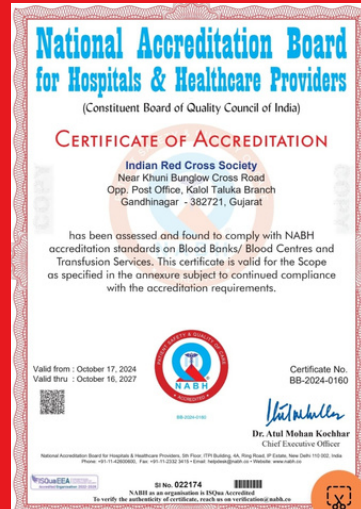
National Accreditation Board
for Hospitals & Healthcare Providers
(Constituent Board of Quality Council of India)

CERTIFICATE OF ACCREDITATION

Indian Red Cross Society
Near Khuni Bunglow Cross Road
Opp. Post Office, Kalol Taluka Branch
Gandhinagar - 382721, Gujarat

has been assessed and found to comply with NABH accreditation standards on Blood Banks/ Blood Centres and Transfusion Services. This certificate is valid for the Scope as specified in the annexure subject to continued compliance with the accreditation requirements.

PATIENT SAFETY & QUALITY OF CARE
NABH
ACCREDITED
BB-2024-0160

Valid from : October 17, 2024
Valid thru : October 16, 2027

Certificate No.
BB-2024-0160

Dr. Atul Mohan Kochhar
Chief Executive Officer

National Accreditation Board for Hospitals & Healthcare Providers, 5th Floor, ITPI Building, 4A, Ring Road, IP Estate, New Delhi 110 002, India
Phone: +91-11-42600600, Fax: +91-11-2332 3415 • Email: helpdesk@nabh.co • Website: www.nabh.co

ISQuaEEA

Sl No. 022174
NABH as an organisation is ISQua Accredited
To verify the authenticity of certificate, reach us on verification@nabh.co

COPY